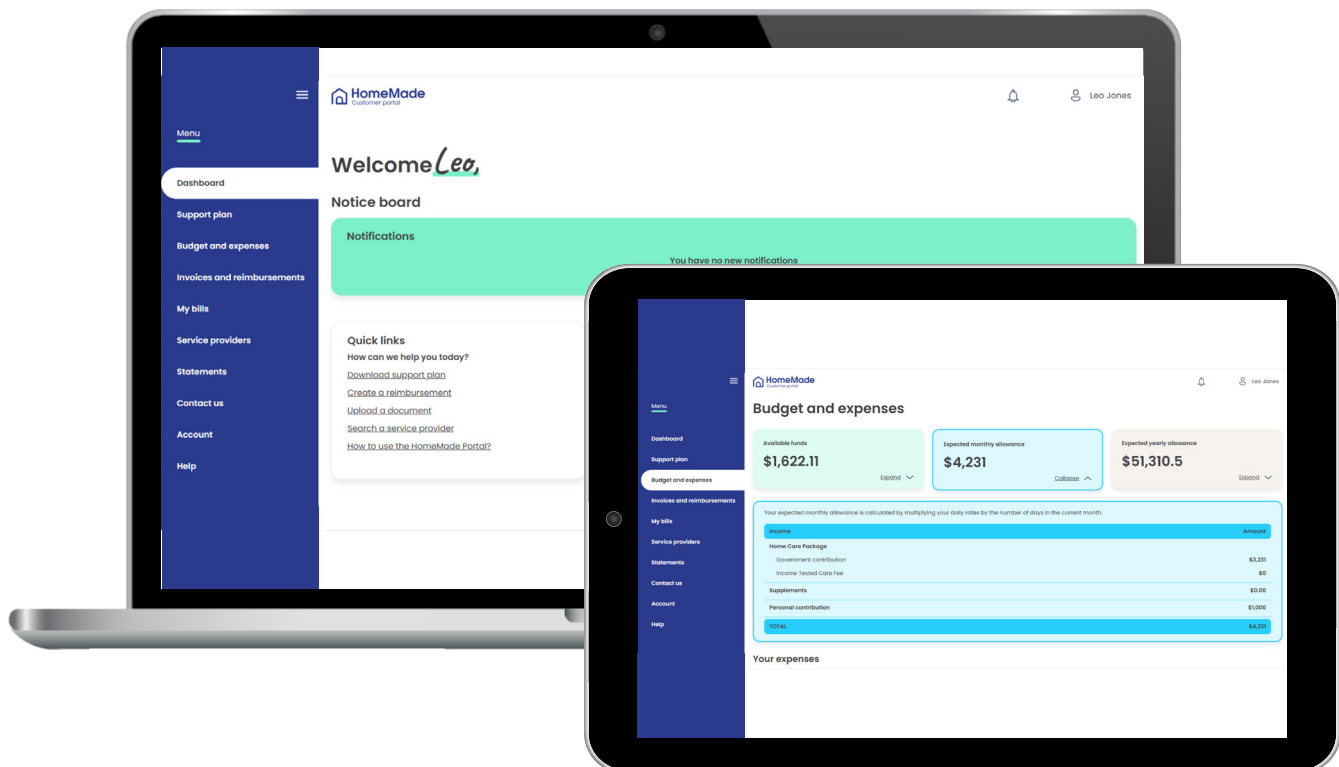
HomeMade
Customer portal

Leo Jones

Menu

Dashboard
Support plan
Budget and expenses
Invoices and reimbursements
My bills
Service providers
Statements
Contact us
Account
Help

Welcome Leo,

Notice board

Notifications

You have no new notifications

Quick links
How can we help you today?
Download support plan
Create a reimbursement
Upload a document
Search a service provider
How to use the HomeMade Portal?

HomeMade
Customer portal

Leo Jones

Menu

Dashboard
Support plan
Budget and expenses
Invoices and reimbursements
My bills
Service providers
Statements
Contact us
Account
Help

Budget and expenses

Available funds
$1,622.11
Expand

Expected monthly allowance
$4,231
Collapse

Expected yearly allowance
$51,310.5
Expand

Your expected monthly allowance is calculated by multiplying your daily rates by the number of days in the current month.

| Income | Amount |
|---|---|
| Home Care Package | |
| Government contribution | $3,231 |
| Income Tested Care Fee | $0 |
| Supplements | $0.00 |
| Personal contribution | $1,000 |
| TOTAL | $4,231 |

Your expenses